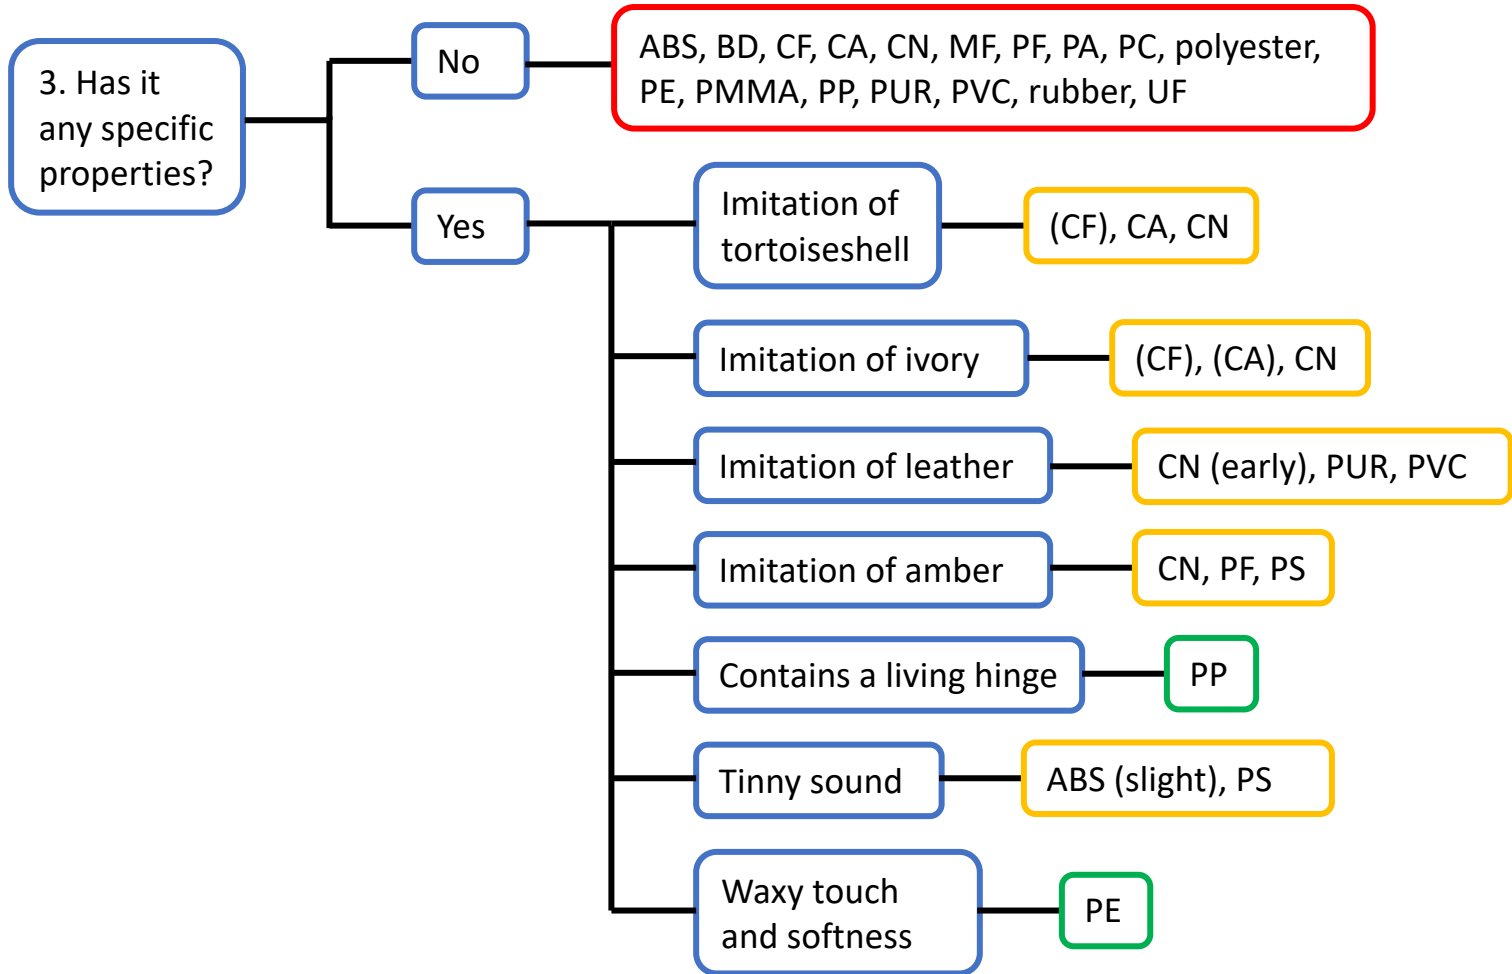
3. Has it any specific properties?

No

ABS, BD, CF, CA, CN, MF, PF, PA, PC, polyester, PE, PMMA, PP, PUR, PVC, rubber, UF

Yes

Imitation of tortoiseshell

(CF), CA, CN

Imitation of ivory

(CF), (CA), CN

Imitation of leather

CN (early), PUR, PVC

Imitation of amber

CN, PF, PS

Contains a living hinge

PP

Tinny sound

ABS (slight), PS

Waxy touch and softness

PE